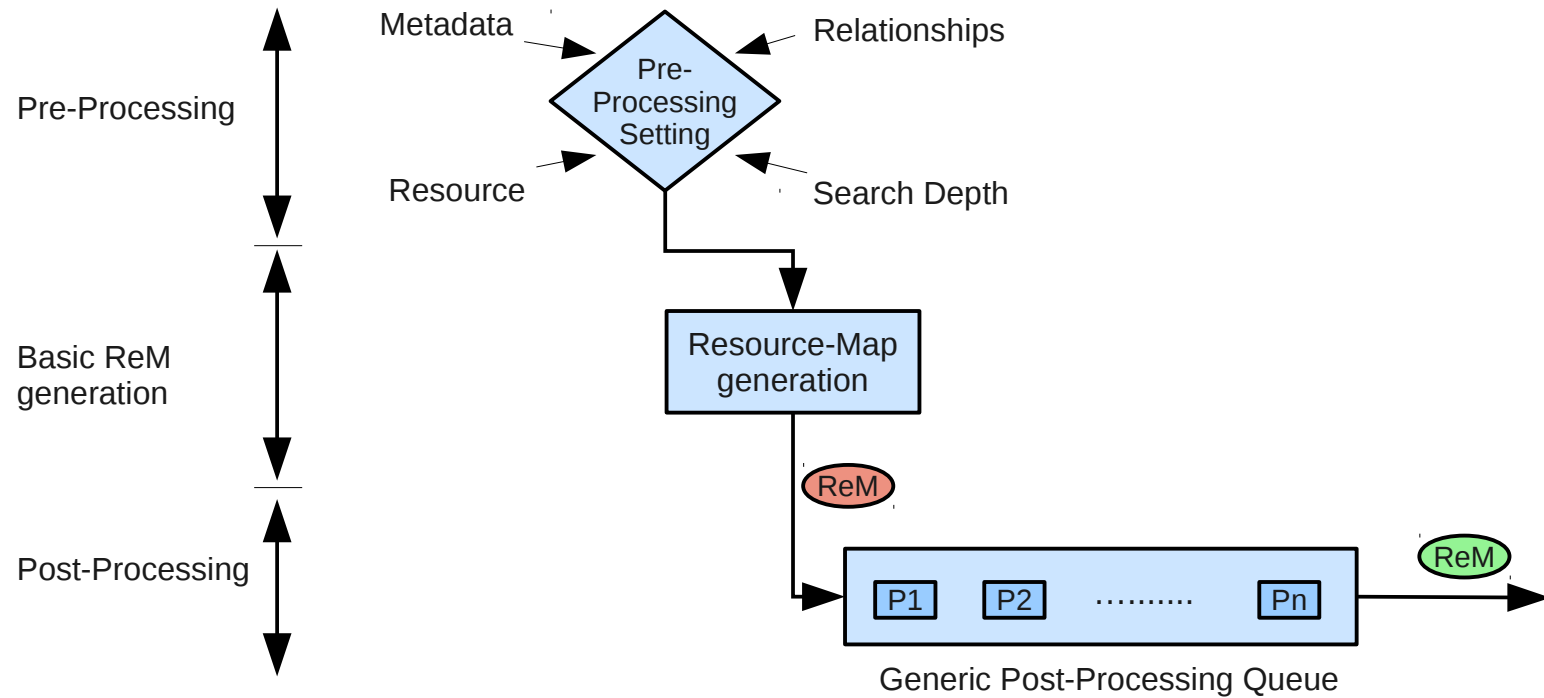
Pre-Processing

Metadata

Relationships

Pre-Processing Setting

Resource

Search Depth

Basic ReM generation

Resource-Map generation

ReM

Post-Processing

ReM

P1

P2

..........

Pn

Generic Post-Processing Queue